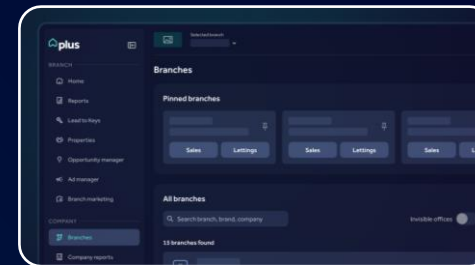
plus

BRANCH

Home

Reports

Lead to Keys

Properties

Opportunity manager

Ad manager

Branch marketing

COMPANY

Branches

Company reports

Selected branch

Branches

Pinned branches

Sales

Lettings

Sales

Lettings

Sales

All branches

Search branch, brand, company

Invisible offices

13 branches found